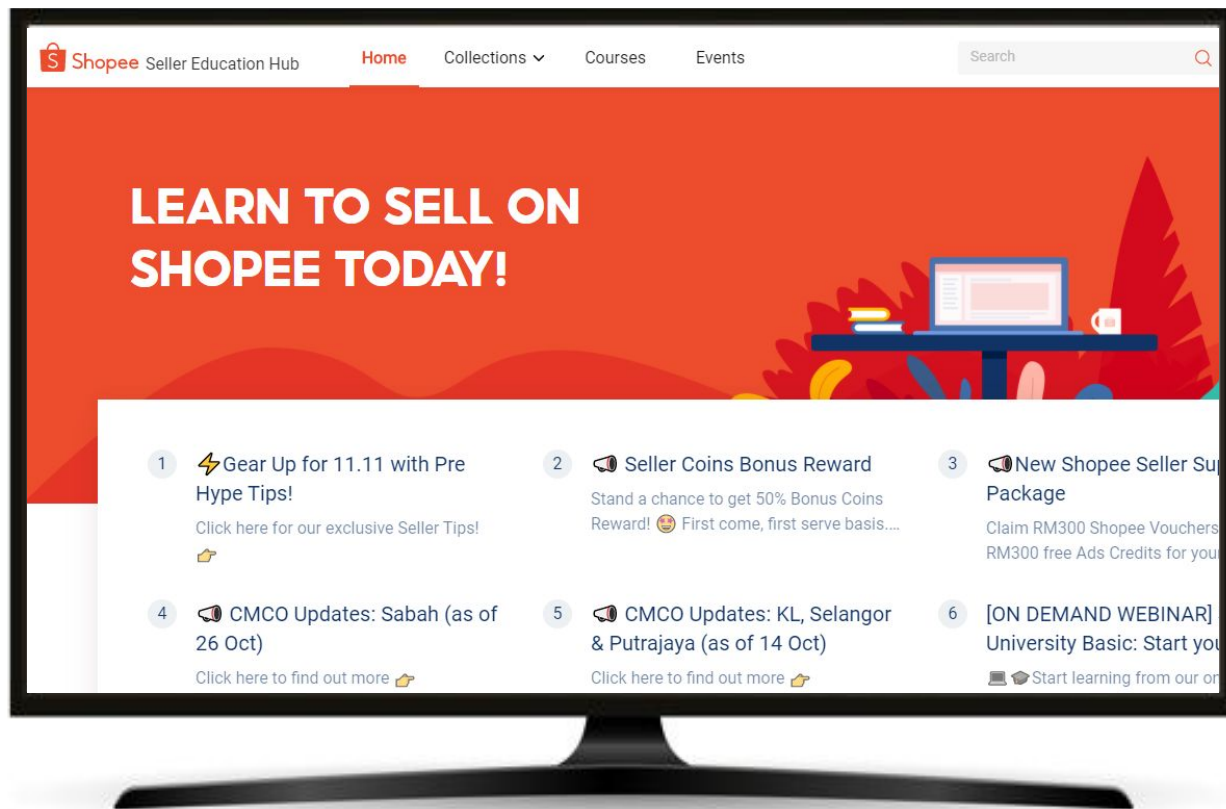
Shopee Seller Education Hub

Home Collections Courses Events

Search

LEARN TO SELL ON SHOPEE TODAY!

1 ⚡Gear Up for 11.11 with Pre Hype Tips!

Click here for our exclusive Seller Tips! 👉

2 📢 Seller Coins Bonus Reward

Stand a chance to get 50% Bonus Coins Reward! 🤩 First come, first serve basis....

3 📢New Shopee Seller Su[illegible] Package

Claim RM300 Shopee Vouchers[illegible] RM300 free Ads Credits for you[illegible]

4 📢 CMCO Updates: Sabah (as of 26 Oct)

Click here to find out more 👉

5 📢 CMCO Updates: KL, Selangor & Putrajaya (as of 14 Oct)

Click here to find out more 👉

6 [ON DEMAND WEBINAR] University Basic: Start you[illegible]

💻🎓Start learning from our o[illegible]